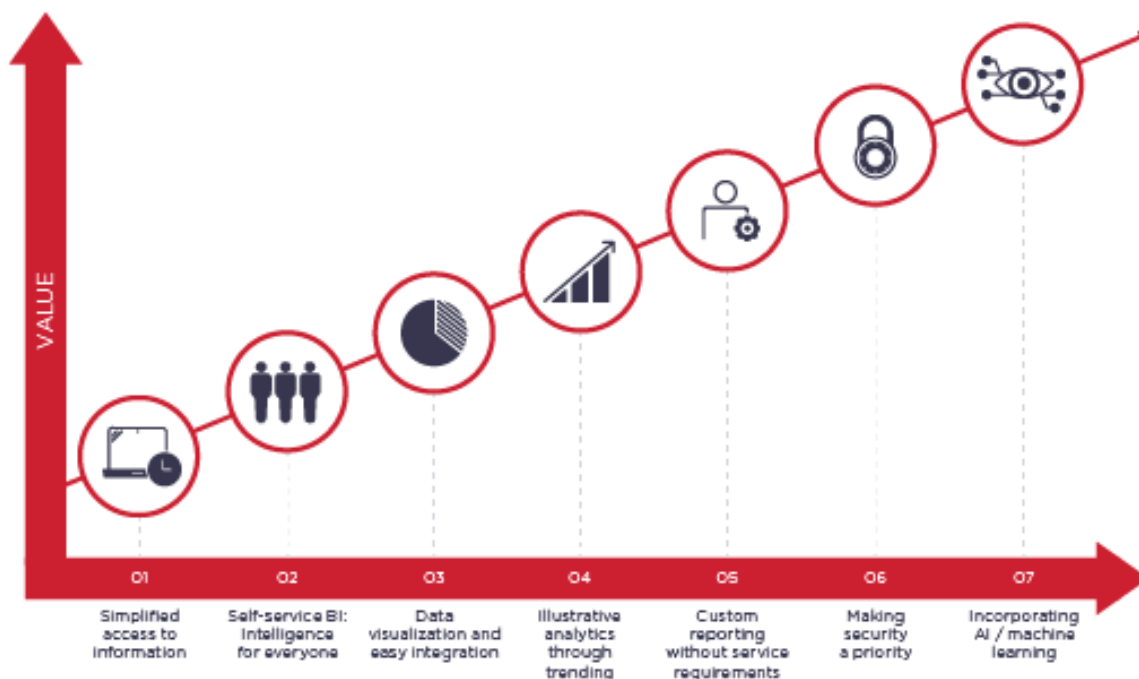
VALUE

01
Simplified access to information

02
Self-service BI: Intelligence for everyone

03
Data visualization and easy integration

04
Illustrative analytics through trending

05
Custom reporting without service requirements

06
Making security a priority

07
Incorporating AI / machine learning